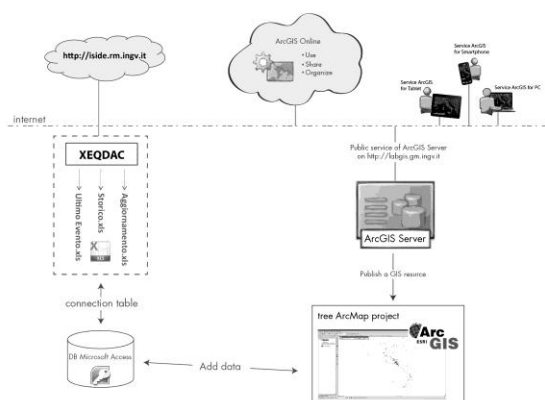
http://iside.rm.ingv.it

ArcGIS Online

• Use
• Share
• Organize

Service ArcGIS for Smartphone

Service ArcGIS for Tablet

Service ArcGIS for PC

internet

XEQDAC

Ultimo Evento.xls

Storico.xls

Aggiornamento.xls

Public service of ArcGIS Server on http://labgis.gm.ingv.it

ArcGIS Server

Publish a GIS resource

connection table

DB Microsoft Access

Add data

tree ArcMap project

Arc GIS
ESRI